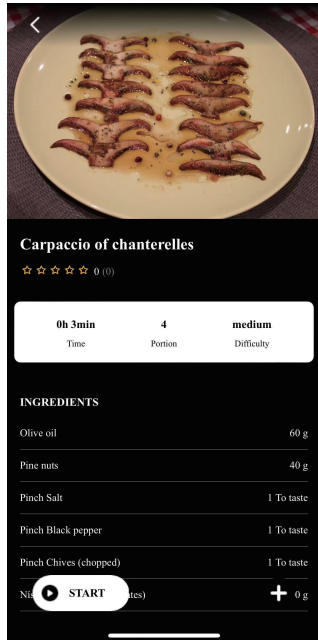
Carpaccio of chanterelles

☆☆☆☆☆ 0 (0)

0h 3min
Time

4
Portion

medium
Difficulty

INGREDIENTS

| | |
|---|---|
| Olive oil | 60 g |
| Pine nuts | 40 g |
| Pinch Salt | 1 To taste |
| Pinch Black pepper | 1 To taste |
| Pinch Chives (chopped) | 1 To taste |
| Nis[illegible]ates) | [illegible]0 g |

START